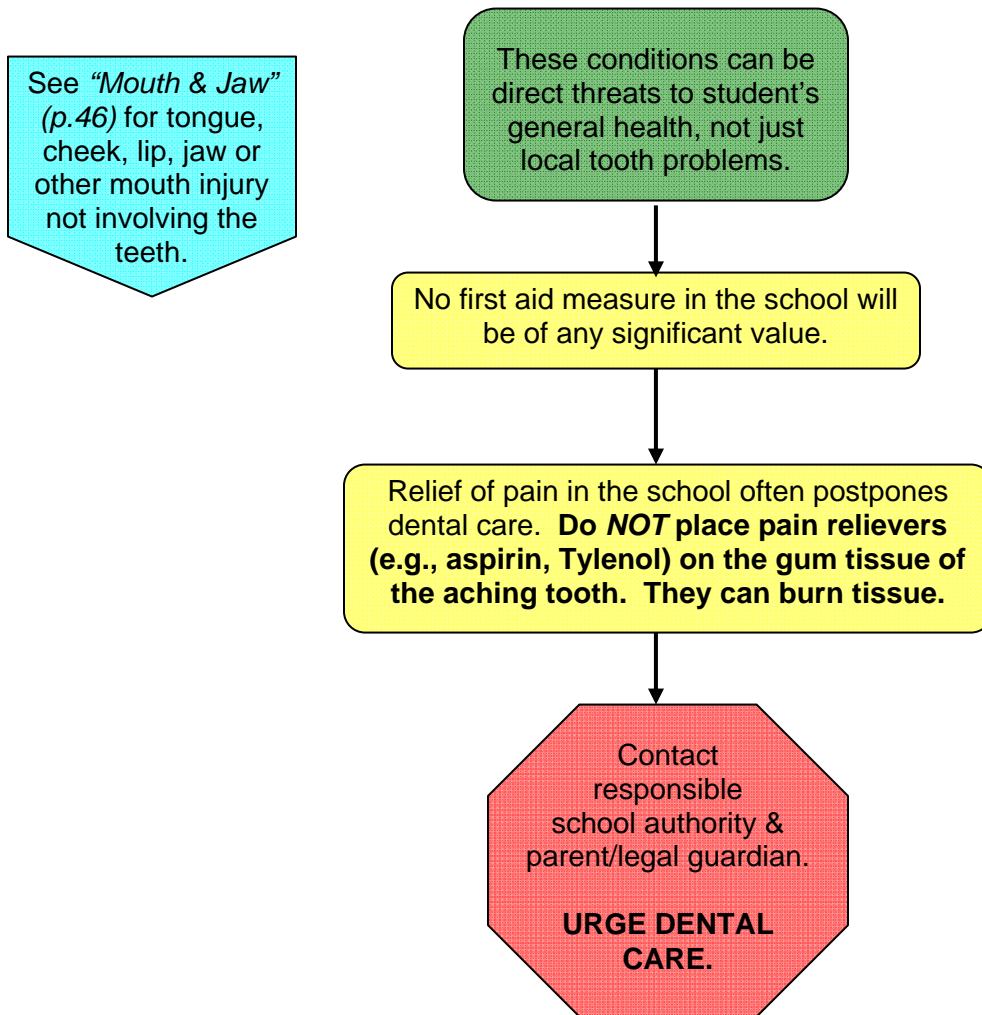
See "Mouth & Jaw" (p.46) for tongue, cheek, lip, jaw or other mouth injury not involving the teeth.

These conditions can be direct threats to student's general health, not just local tooth problems.

No first aid measure in the school will be of any significant value.

Relief of pain in the school often postpones dental care. **Do *NOT* place pain relievers (e.g., aspirin, Tylenol) on the gum tissue of the aching tooth. They can burn tissue.**

Contact responsible school authority & parent/legal guardian.

**URGE DENTAL CARE.**